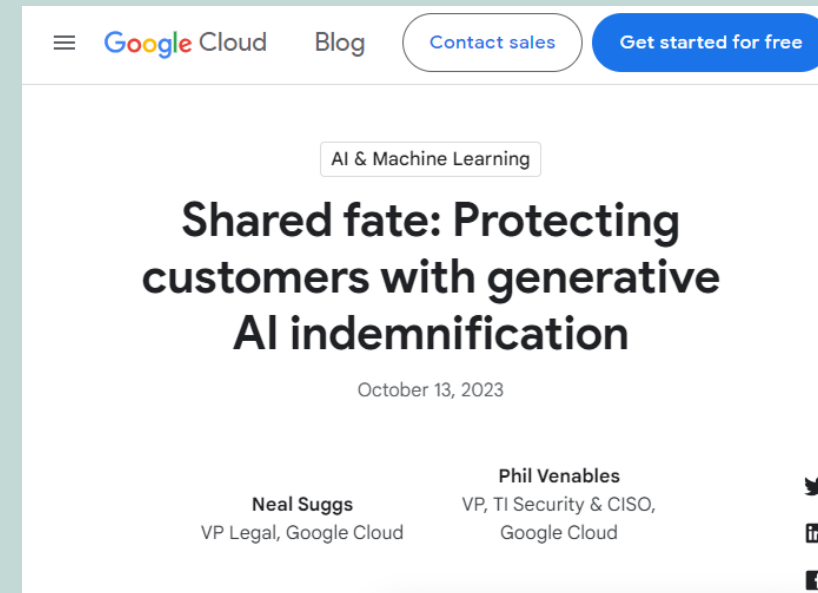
Google Cloud Blog Contact sales Get started for free

AI & Machine Learning

Shared fate: Protecting customers with generative AI indemnification

October 13, 2023

Neal Suggs
VP Legal, Google Cloud

Phil Venables
VP, TI Security & CISO, Google Cloud